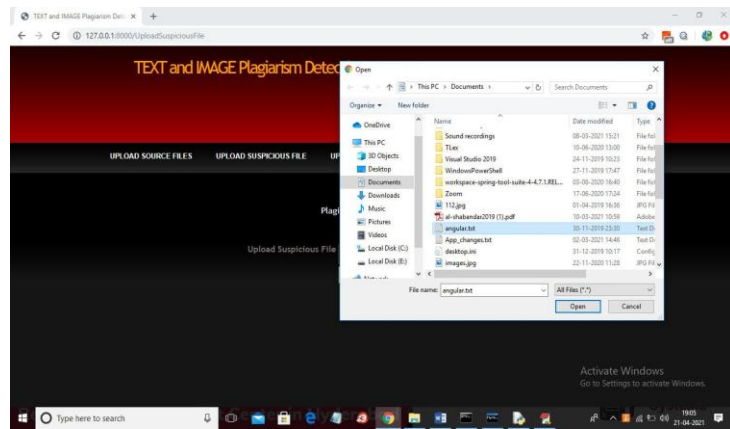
TEXT and IMAGE Plagiarism Dete ×  +

127.0.0.1:8000/UploadSuspiciousFile

TEXT and IMAGE Plagiarism Detec

UPLOAD SOURCE FILES   UPLOAD SUSPICIOUS FILE   UP

Plagi

Upload Suspicious File

Open

This PC › Documents ›   Search Documents

Organize ▾   New folder

OneDrive
This PC
3D Objects
Desktop
Documents
Downloads
Music
Pictures
Videos
Local Disk (C:)
Local Disk (E:)
Network

| Name | Date modified | Type |
|---|---|---|
| Sound recordings | 08-03-2021 15:21 | File fol |
| TLex | 10-06-2020 13:00 | File fol |
| Visual Studio 2019 | 24-11-2019 10:23 | File fol |
| WindowsPowerShell | 27-11-2019 17:47 | File fol |
| workspace-spring-tool-suite-4-4.7.1.REL... | 05-08-2020 16:40 | File fol |
| Zoom | 17-08-2020 17:24 | File fol |
| 112.jpg | 01-04-2019 16:36 | JPG Fil |
| al-shabandar2019 (1).pdf | 10-03-2021 10:59 | Adobe |
| angular.txt | 30-11-2019 23:30 | Text D |
| App_changes.txt | 02-03-2021 14:46 | Text D |
| desktop.ini | 31-12-2019 10:17 | Config |
| images.jpg | 22-11-2020 11:28 | JPG Fil |

File name: angular.txt   All Files (*.*)

Open   Cancel

Activate Windows
Go to Settings to activate Windows.

Type here to search

19:05
21-04-2021